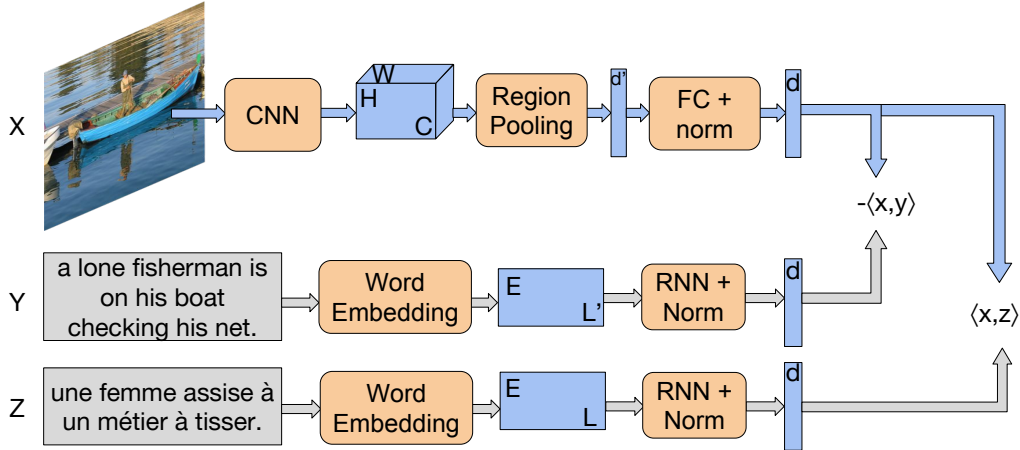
X

CNN

W
H
C

Region Pooling

d'

FC + norm

d

$-\langle x,y\rangle$

Y

a lone fisherman is on his boat checking his net.

Word Embedding

E
L'

RNN + Norm

d

$\langle x,z\rangle$

Z

une femme assise à un métier à tisser.

Word Embedding

E
L

RNN + Norm

d